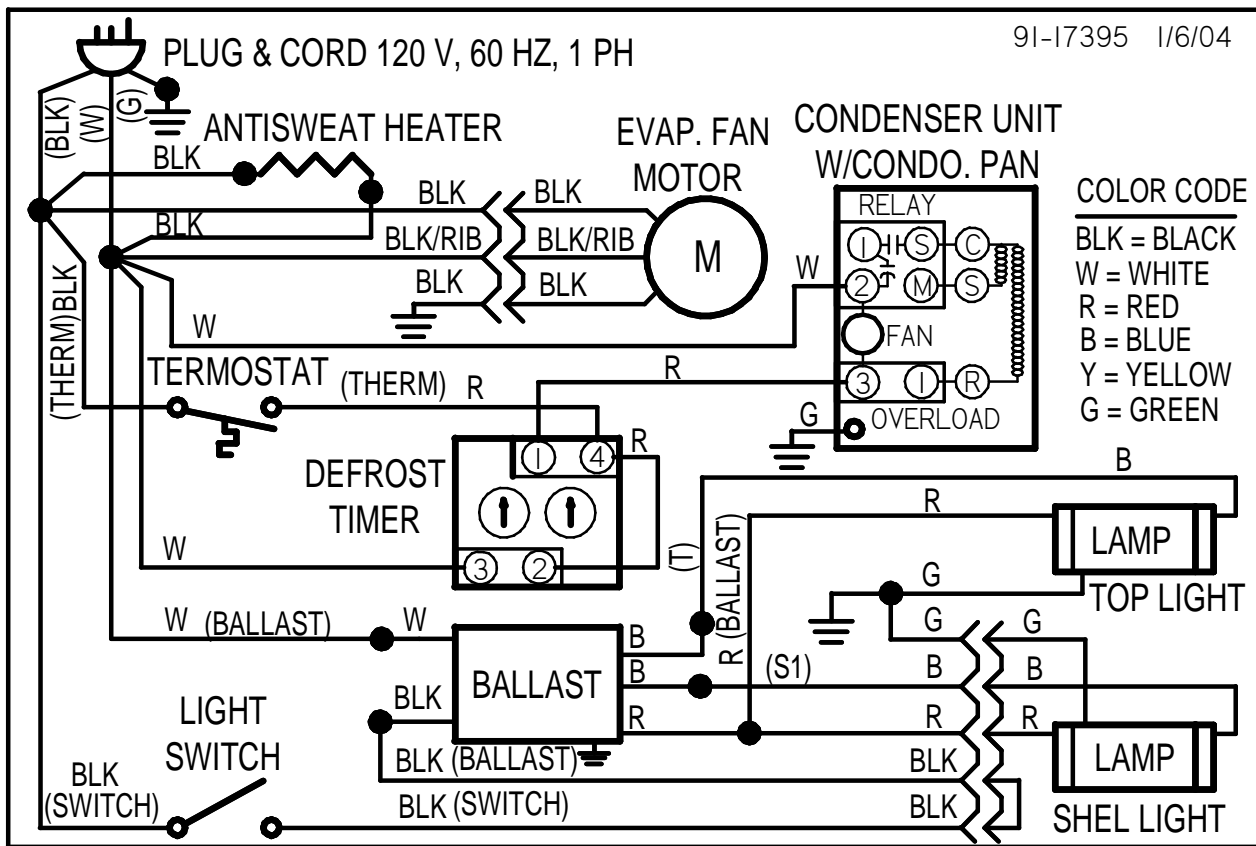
PLUG & CORD 120 V, 60 HZ, 1 PH

91-17395 1/6/04

(BLK) (W) (G)

ANTISWEAT HEATER

EVAP. FAN MOTOR

CONDENSER UNIT W/CONDO. PAN

COLOR CODE
BLK = BLACK
W = WHITE
R = RED
B = BLUE
Y = YELLOW
G = GREEN

BLK
BLK
BLK
BLK
BLK/RIB
BLK/RIB
BLK
BLK
M
RELAY
1 S C
2 M S
W
FAN
W
(THERM)BLK
TERMOSTAT
(THERM)
R
R
3 1 R
G
OVERLOAD
DEFROST TIMER
1 4
R
3 2
W
(T)
(BALLAST)
B
R
LAMP
TOP LIGHT
G
G
G
W (BALLAST)
W
B
B
R (BALLAST)
BALLAST
(S1)
B
B
BLK
R
R
R
LIGHT SWITCH
BLK (BALLAST)
BLK
LAMP
BLK (SWITCH)
BLK (SWITCH)
BLK
SHEL LIGHT